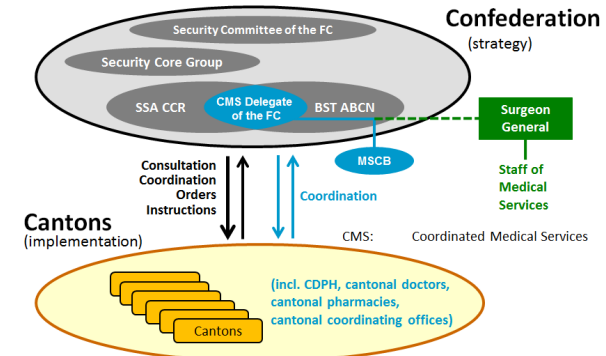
Confederation
(strategy)

Security Committee of the FC

Security Core Group

SSA CCR

CMS Delegate of the FC

BST ABCN

Surgeon General

MSCB

Staff of Medical Services

Consultation
Coordination
Orders
Instructions

Coordination

Cantons
(implementation)

CMS: Coordinated Medical Services

Cantons

(incl. CDPH, cantonal doctors, cantonal pharmacies, cantonal coordinating offices)